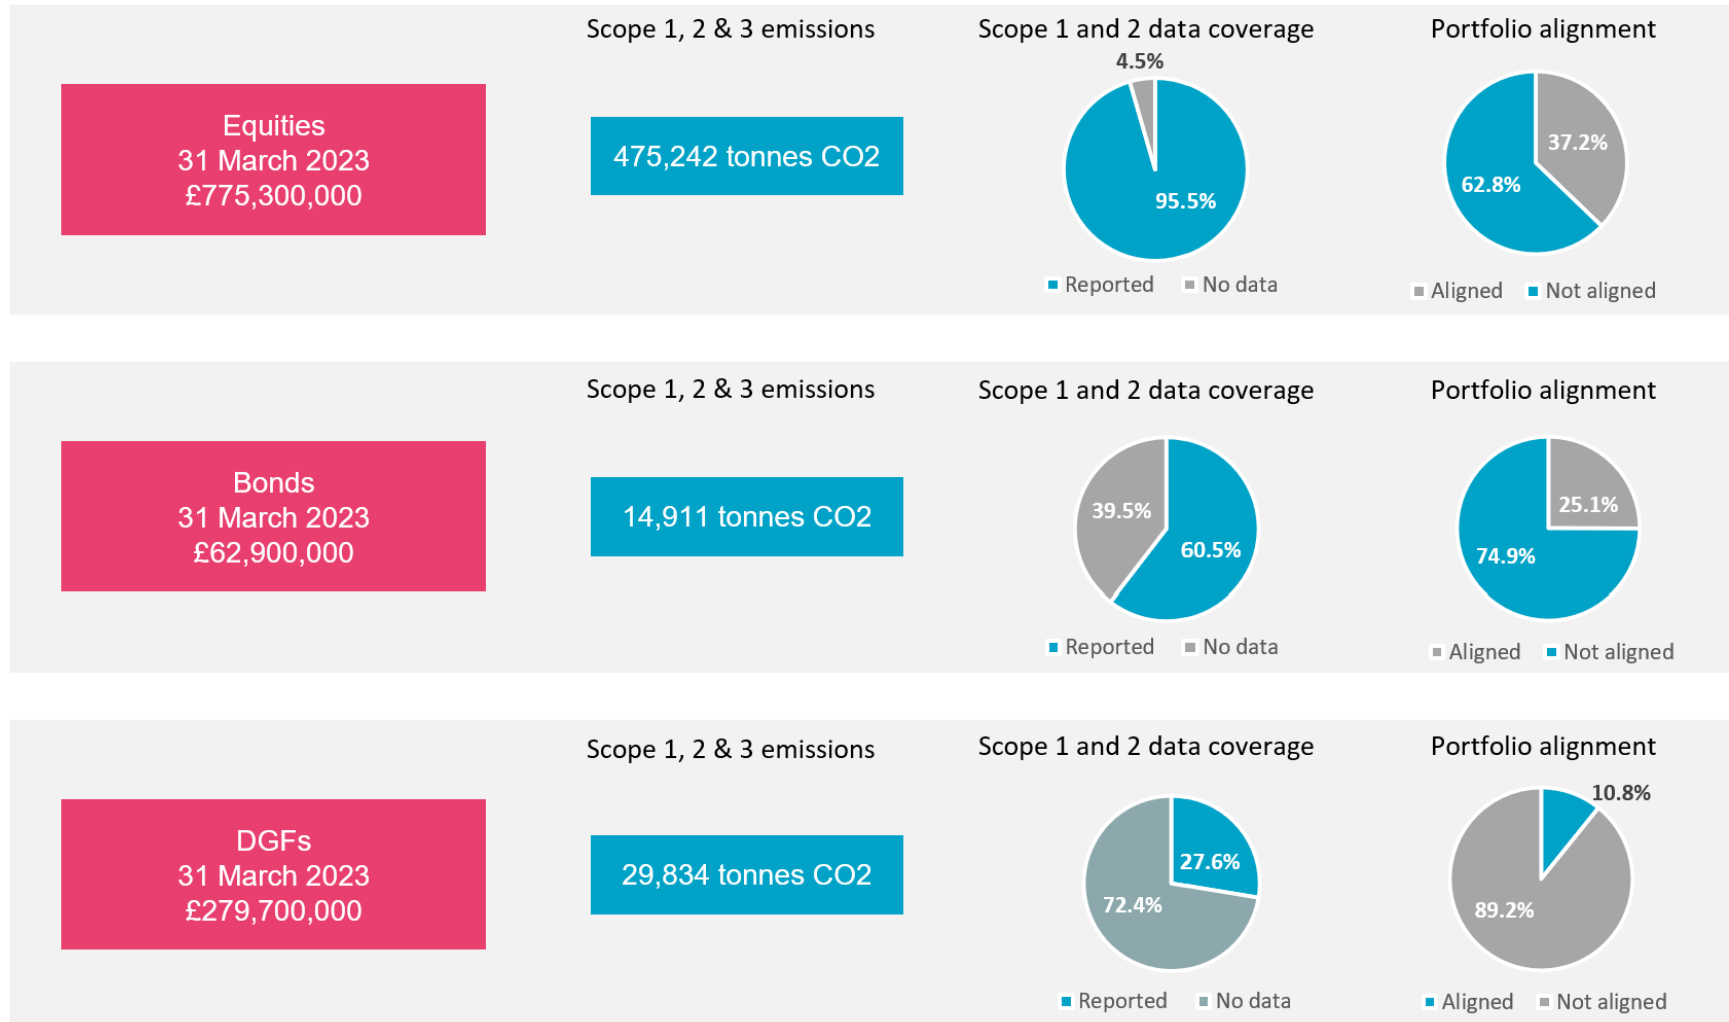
Equities
31 March 2023
£775,300,000

Scope 1, 2 & 3 emissions

475,242 tonnes CO2

Scope 1 and 2 data coverage

4.5%

95.5%

Reported No data

Portfolio alignment

37.2%

62.8%

Aligned Not aligned

Bonds
31 March 2023
£62,900,000

Scope 1, 2 & 3 emissions

14,911 tonnes CO2

Scope 1 and 2 data coverage

39.5%

60.5%

Reported No data

Portfolio alignment

25.1%

74.9%

Aligned Not aligned

DGFs
31 March 2023
£279,700,000

Scope 1, 2 & 3 emissions

29,834 tonnes CO2

Scope 1 and 2 data coverage

27.6%

72.4%

Reported No data

Portfolio alignment

10.8%

89.2%

Aligned Not aligned